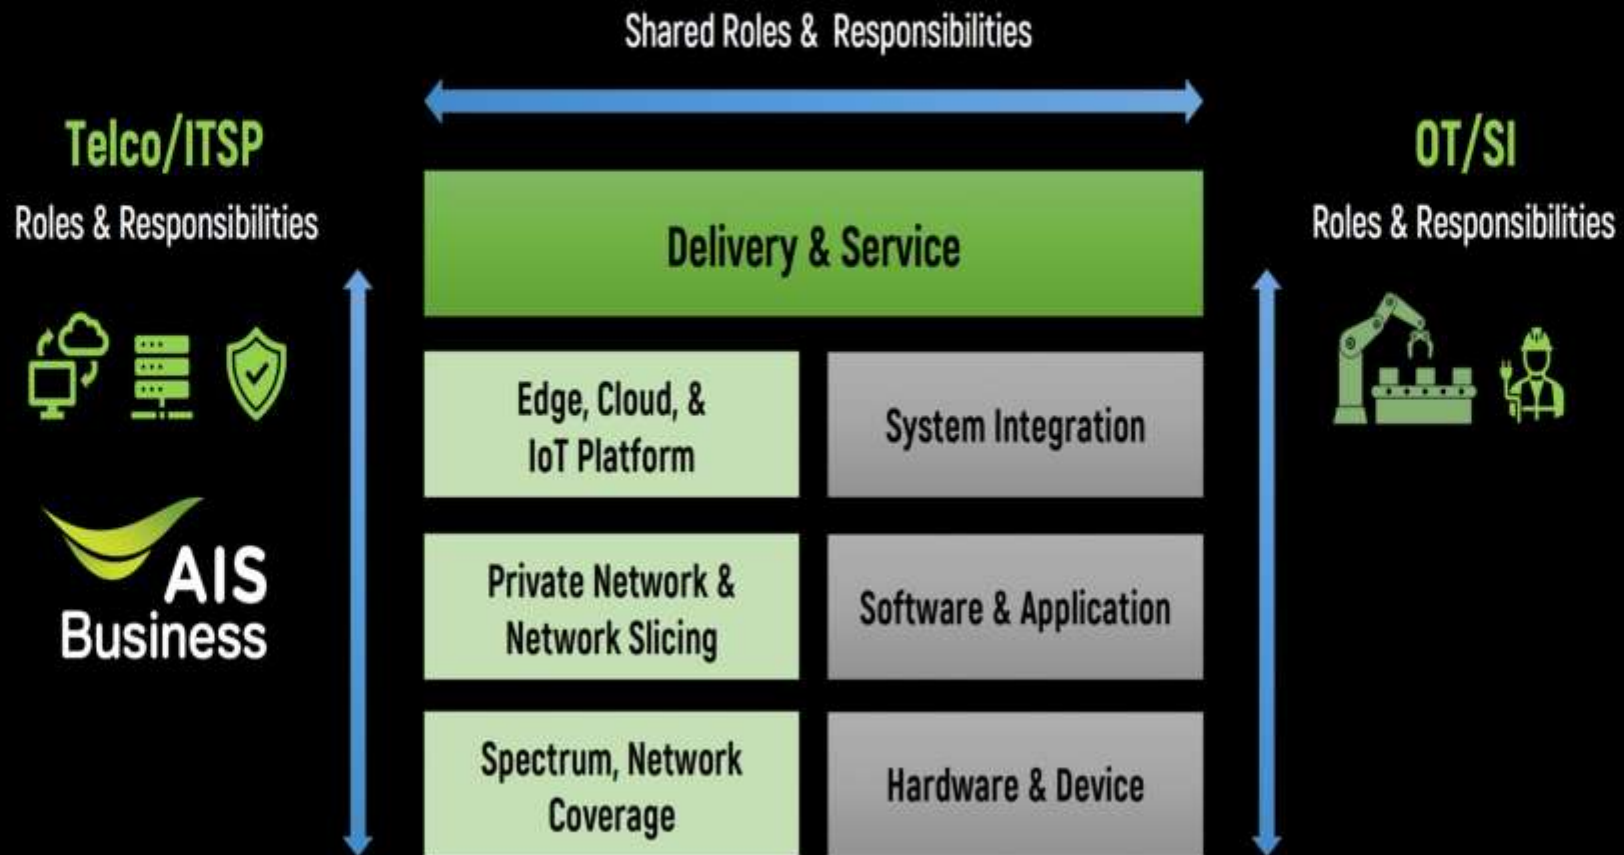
Shared Roles & Responsibilities

Telco/ITSP

Roles & Responsibilities

AIS Business

Delivery & Service

Edge, Cloud, & IoT Platform

System Integration

Private Network & Network Slicing

Software & Application

Spectrum, Network Coverage

Hardware & Device

OT/SI

Roles & Responsibilities